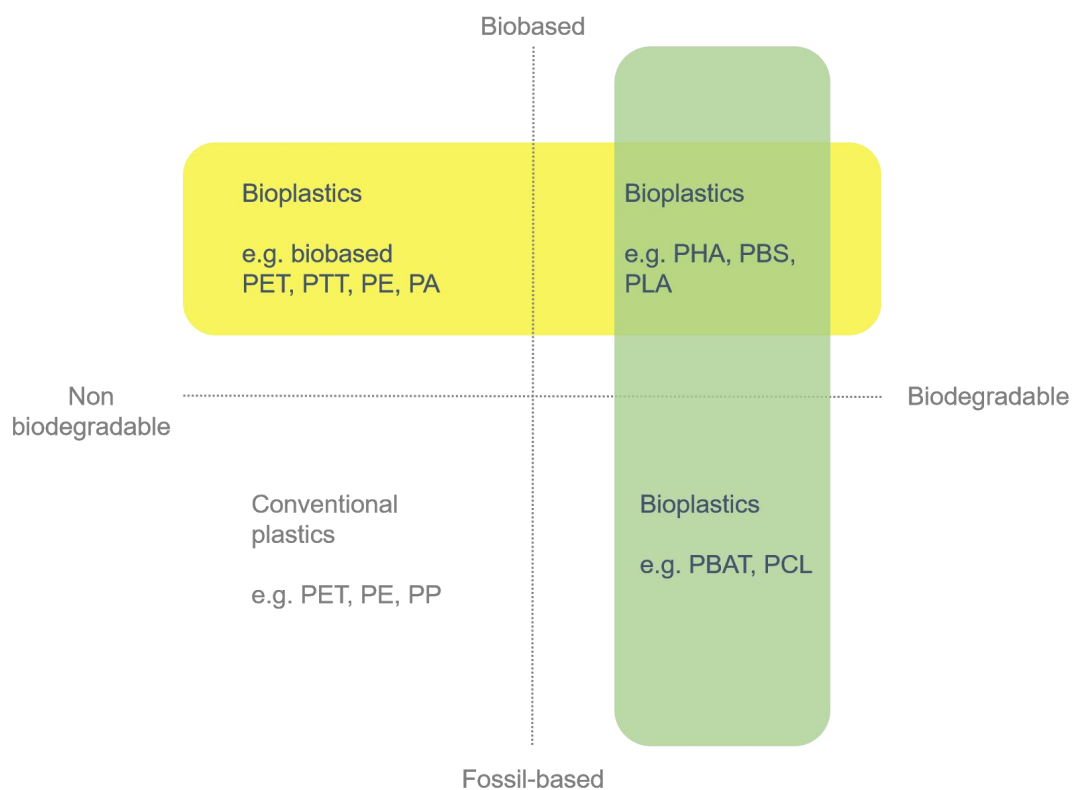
Biobased

Bioplastics

e.g. biobased PET, PTT, PE, PA

Bioplastics

e.g. PHA, PBS, PLA

Non biodegradable

Biodegradable

Conventional plastics

e.g. PET, PE, PP

Bioplastics

e.g. PBAT, PCL

Fossil-based